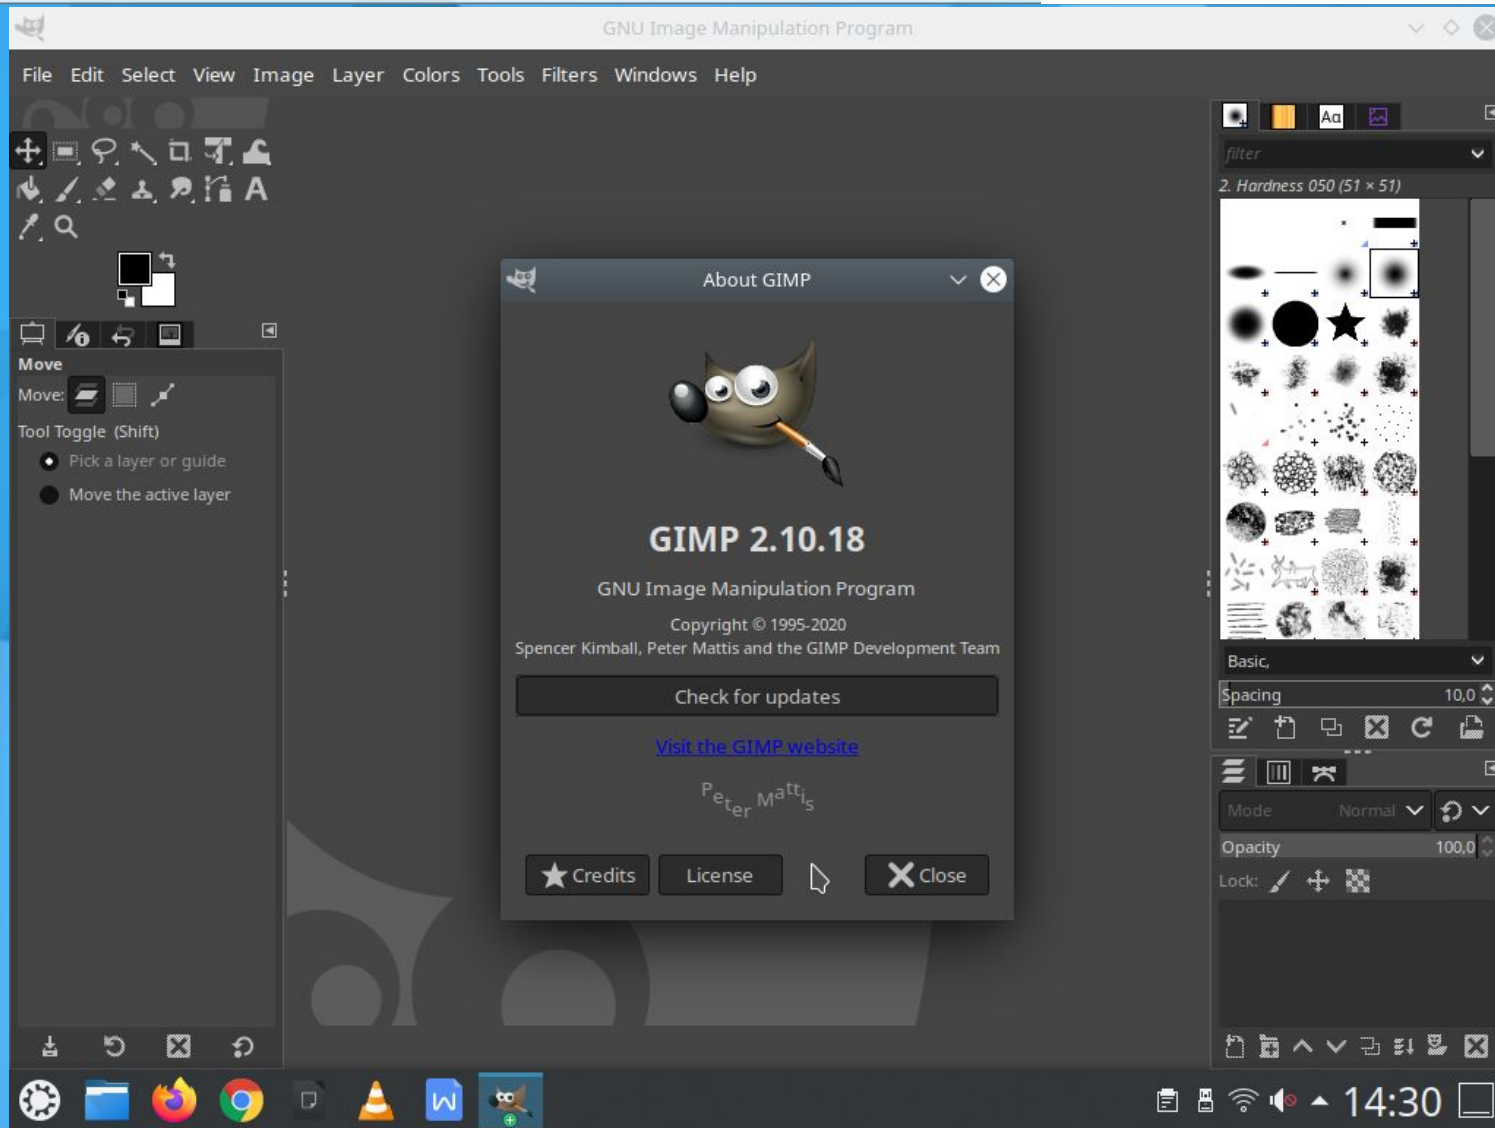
GNU Image Manipulation Program

File Edit Select View Image Layer Colors Tools Filters Windows Help

A

Move

Move:

Tool Toggle (Shift)

Pick a layer or guide

Move the active layer

About GIMP

GIMP 2.10.18

GNU Image Manipulation Program

Copyright © 1995-2020
Spencer Kimball, Peter Mattis and the GIMP Development Team

Check for updates

Visit the GIMP website

Peter Mattis

Credits License Close

Aa

filter

2. Hardness 050 (51 × 51)

Basic,

Spacing 10,0

Mode Normal

Opacity 100,0

Lock:

14:30